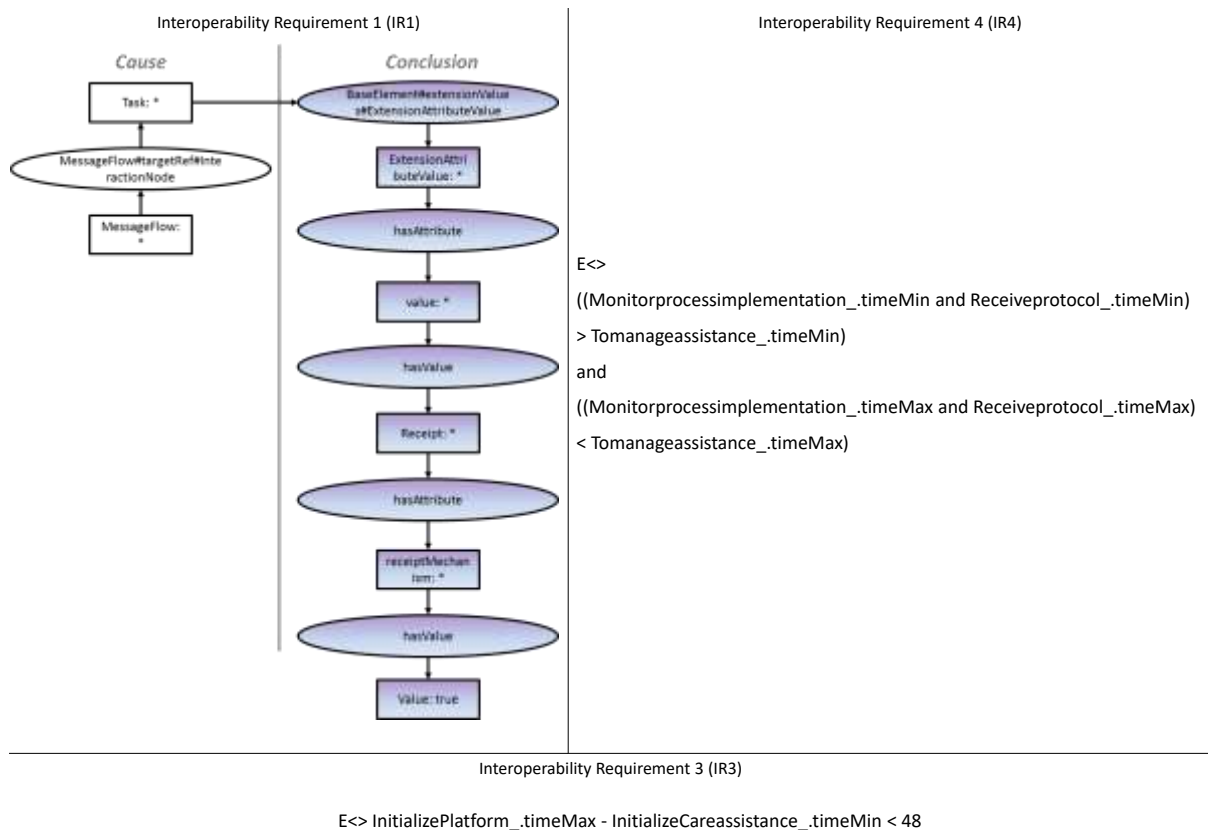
Interoperability Requirement 1 (IR1)

Cause

Conclusion

Task: *

MessageFlow#targetRef#InteractionNode

MessageFlow: *

BaseElement#extensionValues#ExtensionAttributeValue

ExtensionAttributeValue: *

hasAttribute

value: *

hasValue

Receipt: *

hasAttribute

receiptMechanism: *

hasValue

Value: true

Interoperability Requirement 4 (IR4)

E<>

((Monitorprocessimplementation_.timeMin and Receiveprotocol_.timeMin)

> Tomanageassistance_.timeMin)

and

((Monitorprocessimplementation_.timeMax and Receiveprotocol_.timeMax)

< Tomanageassistance_.timeMax)

Interoperability Requirement 3 (IR3)

E<> InitializePlatform_.timeMax - InitializeCareassistance_.timeMin < 48